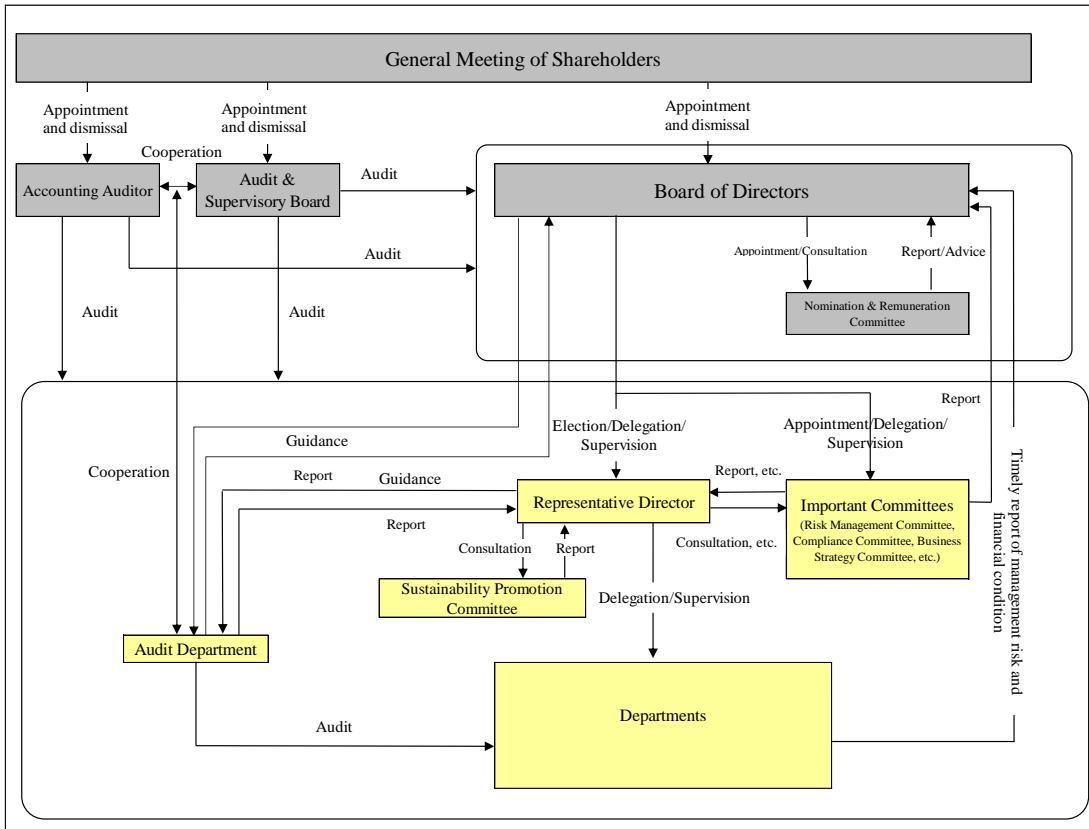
General Meeting of Shareholders

Appointment and dismissal

Appointment and dismissal

Appointment and dismissal

Cooperation

Accounting Auditor

Audit & Supervisory Board

Audit

Board of Directors

Audit

Appointment/Consultation

Report/Advice

Nomination & Remuneration Committee

Audit

Audit

Report

Guidance

Election/Delegation/ Supervision

Appointment/Delegation/ Supervision

Cooperation

Report

Guidance

Report, etc.

Representative Director

Important Committees (Risk Management Committee, Compliance Committee, Business Strategy Committee, etc.)

Report

Consultation

Report

Consultation, etc.

Sustainability Promotion Committee

Delegation/Supervision

Timely report of management risk and financial condition

Audit Department

Audit

Departments